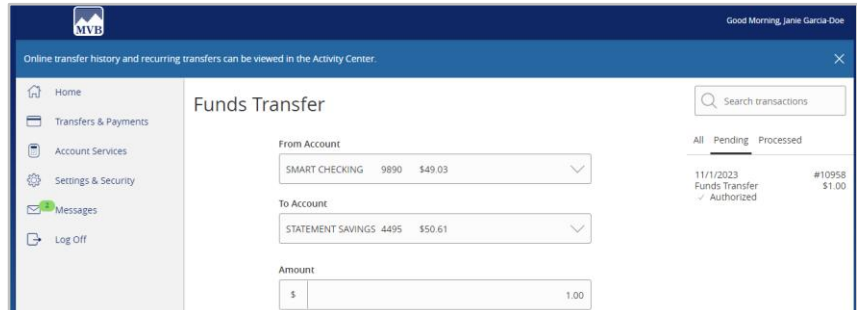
MVB

Good Morning, Janie Garcia-Doe

Online transfer history and recurring transfers can be viewed in the Activity Center.

×

Home

Transfers & Payments

Account Services

Settings & Security

2 Messages

Log Off

Funds Transfer

From Account

SMART CHECKING 9890 $49.03

To Account

STATEMENT SAVINGS 4495 $50.61

Amount

$ 1.00

Search transactions

All Pending Processed

11/1/2023 #10958
Funds Transfer $1.00
✓ Authorized